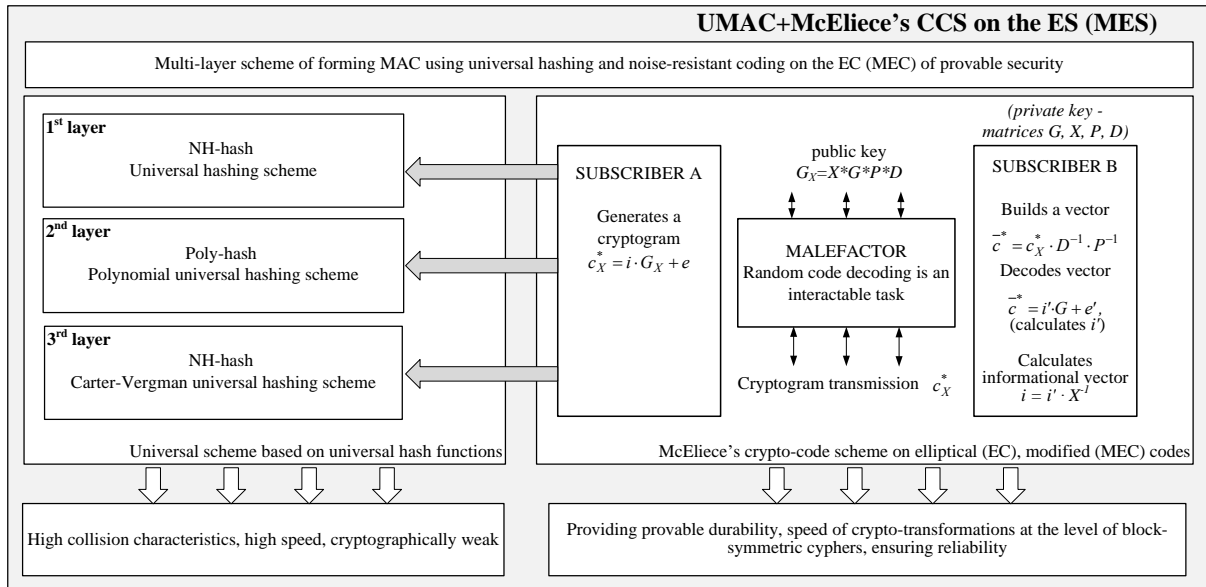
UMAC+McEliece's CCS on the ES (MES)

Multi-layer scheme of forming MAC using universal hashing and noise-resistant coding on the EC (MEC) of provable security

1$^{st}$ layer
NH-hash
Universal hashing scheme

2$^{nd}$ layer
Poly-hash
Polynomial universal hashing scheme

3$^{rd}$ layer
NH-hash
Carter-Vergman universal hashing scheme

Universal scheme based on universal hash functions

SUBSCRIBER A

Generates a cryptogram
$c_X^* = i \cdot G_X + e$

public key
$G_X=X*G*P*D$

MALEFACTOR
Random code decoding is an interactable task

Cryptogram transmission $c_X^*$

(private key - matrices G, X, P, D)

SUBSCRIBER B

Builds a vector
$\bar{c}^* = c_X^* \cdot D^{-1} \cdot P^{-1}$
Decodes vector
$\bar{c}^* = i' \cdot G + e'$,
(calculates $i'$)

Calculates informational vector
$i = i' \cdot X^{-1}$

McEliece's crypto-code scheme on elliptical (EC), modified (MEC) codes

High collision characteristics, high speed, cryptographically weak

Providing provable durability, speed of crypto-transformations at the level of block-symmetric cyphers, ensuring reliability